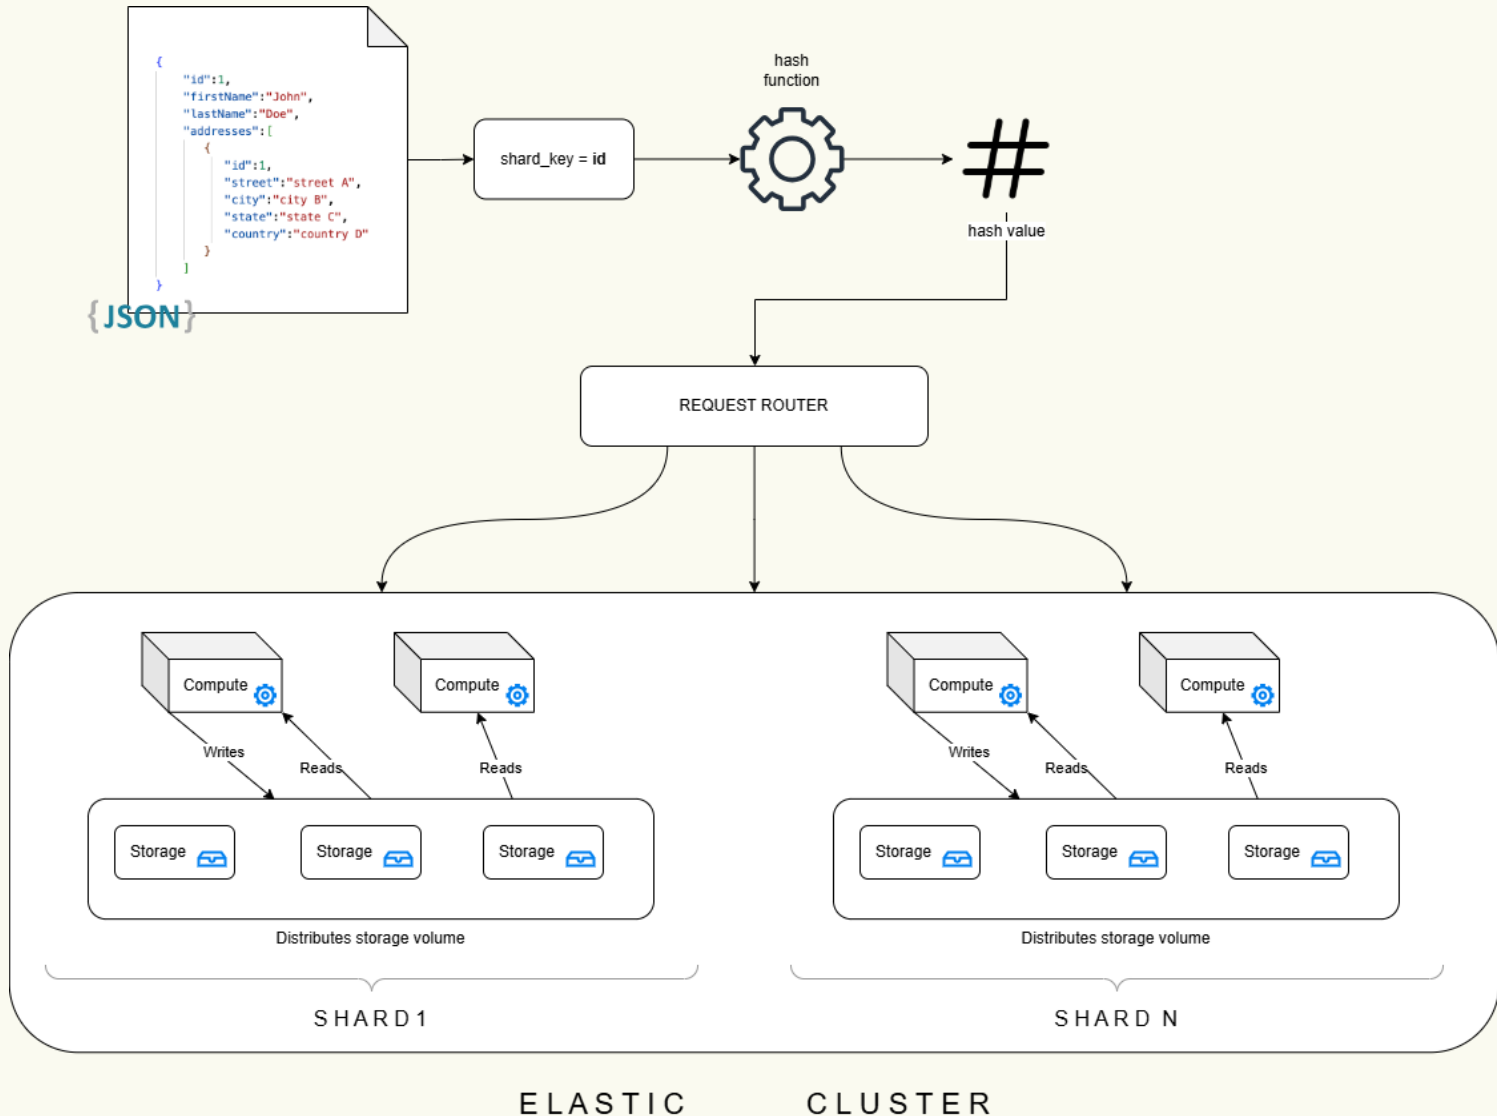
{
"id":1,
"firstName":"John",
"lastName":"Doe",
"addresses":[
{
"id":1,
"street":"street A",
"city":"city B",
"state":"state C",
"country":"country D"
}
]
}

{JSON}

shard_key = id

hash function

#

hash value

REQUEST ROUTER

Compute

Compute

Compute

Compute

Writes

Reads

Reads

Writes

Reads

Reads

Storage

Storage

Storage

Storage

Storage

Storage

Distributes storage volume

Distributes storage volume

SHARD1

SHARD N

ELASTIC CLUSTER